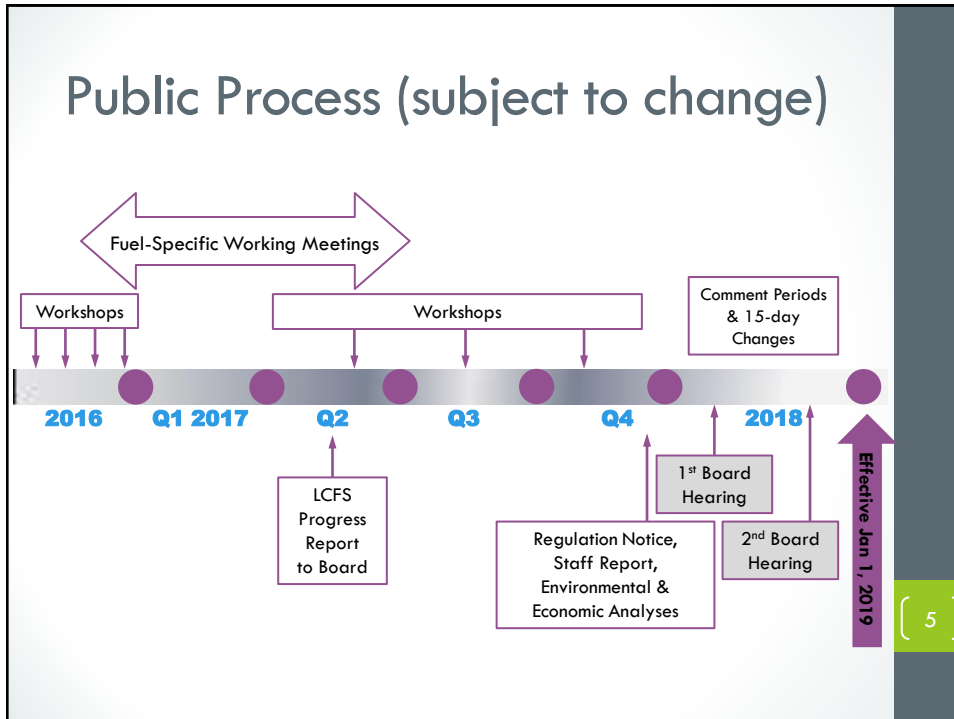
Public Process (subject to change)

Fuel-Specific Working Meetings

Workshops

Workshops

Comment Periods & 15-day Changes

2016

Q1 2017

Q2

Q3

Q4

2018

LCFS Progress Report to Board

Regulation Notice, Staff Report, Environmental & Economic Analyses

1st Board Hearing

2nd Board Hearing

Effective Jan 1, 2019

5